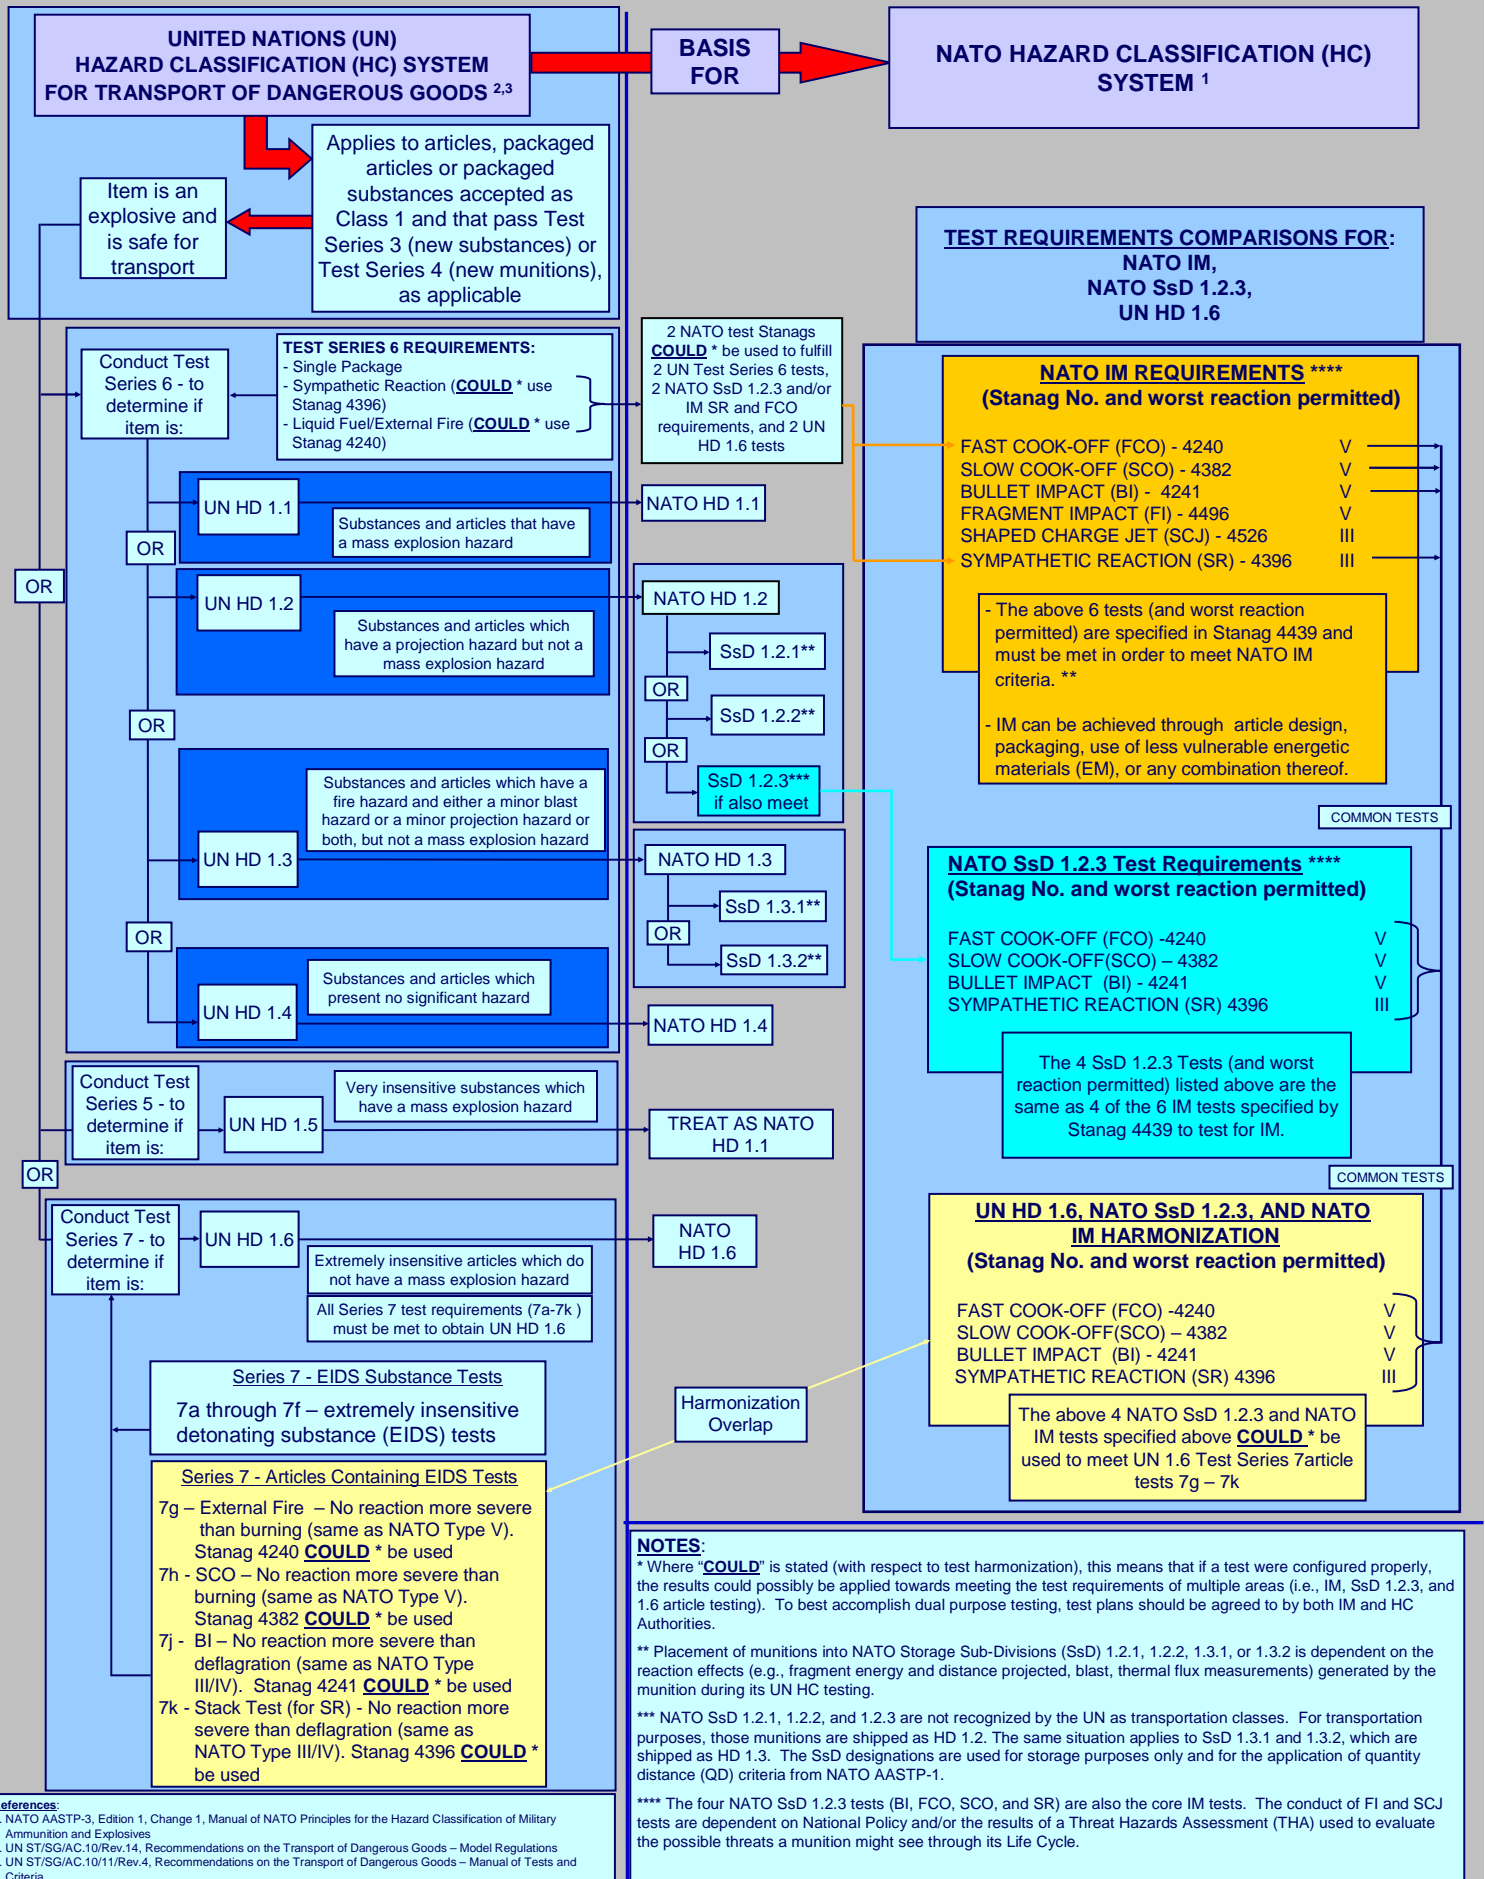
UNITED NATIONS (UN) HAZARD CLASSIFICATION (HC) SYSTEM FOR TRANSPORT OF DANGEROUS GOODS $^{2,3}$

BASIS FOR

NATO HAZARD CLASSIFICATION (HC) SYSTEM $^{1}$

Applies to articles, packaged articles or packaged substances accepted as Class 1 and that pass Test Series 3 (new substances) or Test Series 4 (new munitions), as applicable

Item is an explosive and is safe for transport

TEST REQUIREMENTS COMPARISONS FOR: NATO IM, NATO SsD 1.2.3, UN HD 1.6

Conduct Test Series 6 - to determine if item is:

TEST SERIES 6 REQUIREMENTS:
- Single Package
- Sympathetic Reaction (COULD * use Stanag 4396)
- Liquid Fuel/External Fire (COULD * use Stanag 4240)

2 NATO test Stanags COULD * be used to fulfill 2 UN Test Series 6 tests, 2 NATO SsD 1.2.3 and/or IM SR and FCO requirements, and 2 UN HD 1.6 tests

NATO IM REQUIREMENTS ****
(Stanag No. and worst reaction permitted)

| | |
|---|---|
| FAST COOK-OFF (FCO) - 4240 | V |
| SLOW COOK-OFF (SCO) - 4382 | V |
| BULLET IMPACT (BI) - 4241 | V |
| FRAGMENT IMPACT (FI) - 4496 | V |
| SHAPED CHARGE JET (SCJ) - 4526 | III |
| SYMPATHETIC REACTION (SR) - 4396 | III |

- The above 6 tests (and worst reaction permitted) are specified in Stanag 4439 and must be met in order to meet NATO IM criteria. **

- IM can be achieved through article design, packaging, use of less vulnerable energetic materials (EM), or any combination thereof.

UN HD 1.1
Substances and articles that have a mass explosion hazard
NATO HD 1.1

OR

OR

UN HD 1.2
Substances and articles which have a projection hazard but not a mass explosion hazard
NATO HD 1.2
SsD 1.2.1**
OR
SsD 1.2.2**
OR
SsD 1.2.3*** if also meet

OR

Substances and articles which have a fire hazard and either a minor blast hazard or a minor projection hazard or both, but not a mass explosion hazard
UN HD 1.3
NATO HD 1.3
SsD 1.3.1**
OR
SsD 1.3.2**

COMMON TESTS

NATO SsD 1.2.3 Test Requirements ****
(Stanag No. and worst reaction permitted)

| | |
|---|---|
| FAST COOK-OFF (FCO) -4240 | V |
| SLOW COOK-OFF(SCO) – 4382 | V |
| BULLET IMPACT (BI) - 4241 | V |
| SYMPATHETIC REACTION (SR) 4396 | III |

The 4 SsD 1.2.3 Tests (and worst reaction permitted) listed above are the same as 4 of the 6 IM tests specified by Stanag 4439 to test for IM.

OR

Substances and articles which present no significant hazard
UN HD 1.4
NATO HD 1.4

Conduct Test Series 5 - to determine if item is:
UN HD 1.5
Very insensitive substances which have a mass explosion hazard
TREAT AS NATO HD 1.1

OR

COMMON TESTS

Conduct Test Series 7 - to determine if item is:
UN HD 1.6
Extremely insensitive articles which do not have a mass explosion hazard
All Series 7 test requirements (7a-7k ) must be met to obtain UN HD 1.6
NATO HD 1.6

UN HD 1.6, NATO SsD 1.2.3, AND NATO IM HARMONIZATION
(Stanag No. and worst reaction permitted)

| | |
|---|---|
| FAST COOK-OFF (FCO) -4240 | V |
| SLOW COOK-OFF(SCO) – 4382 | V |
| BULLET IMPACT (BI) - 4241 | V |
| SYMPATHETIC REACTION (SR) 4396 | III |

The above 4 NATO SsD 1.2.3 and NATO IM tests specified above COULD * be used to meet UN 1.6 Test Series 7article tests 7g – 7k

Series 7 - EIDS Substance Tests
7a through 7f – extremely insensitive detonating substance (EIDS) tests

Harmonization Overlap

Series 7 - Articles Containing EIDS Tests
7g – External Fire – No reaction more severe than burning (same as NATO Type V). Stanag 4240 COULD * be used
7h - SCO – No reaction more severe than burning (same as NATO Type V). Stanag 4382 COULD * be used
7j - BI – No reaction more severe than deflagration (same as NATO Type III/IV). Stanag 4241 COULD * be used
7k - Stack Test (for SR) - No reaction more severe than deflagration (same as NATO Type III/IV). Stanag 4396 COULD * be used

NOTES:
* Where "COULD" is stated (with respect to test harmonization), this means that if a test were configured properly, the results could possibly be applied towards meeting the test requirements of multiple areas (i.e., IM, SsD 1.2.3, and 1.6 article testing). To best accomplish dual purpose testing, test plans should be agreed to by both IM and HC Authorities.

** Placement of munitions into NATO Storage Sub-Divisions (SsD) 1.2.1, 1.2.2, 1.3.1, or 1.3.2 is dependent on the reaction effects (e.g., fragment energy and distance projected, blast, thermal flux measurements) generated by the munition during its UN HC testing.

*** NATO SsD 1.2.1, 1.2.2, and 1.2.3 are not recognized by the UN as transportation classes. For transportation purposes, those munitions are shipped as HD 1.2. The same situation applies to SsD 1.3.1 and 1.3.2, which are shipped as HD 1.3. The SsD designations are used for storage purposes only and for the application of quantity distance (QD) criteria from NATO AASTP-1.

**** The four NATO SsD 1.2.3 tests (BI, FCO, SCO, and SR) are also the core IM tests. The conduct of FI and SCJ tests are dependent on National Policy and/or the results of a Threat Hazards Assessment (THA) used to evaluate the possible threats a munition might see through its Life Cycle.

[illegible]eferences:
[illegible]. NATO AASTP-3, Edition 1, Change 1, Manual of NATO Principles for the Hazard Classification of Military Ammunition and Explosives
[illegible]. UN ST/SG/AC.10/Rev.14, Recommendations on the Transport of Dangerous Goods – Model Regulations
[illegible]. UN ST/SG/AC.10/11/Rev.4, Recommendations on the Transport of Dangerous Goods – Manual of Tests and Criteria